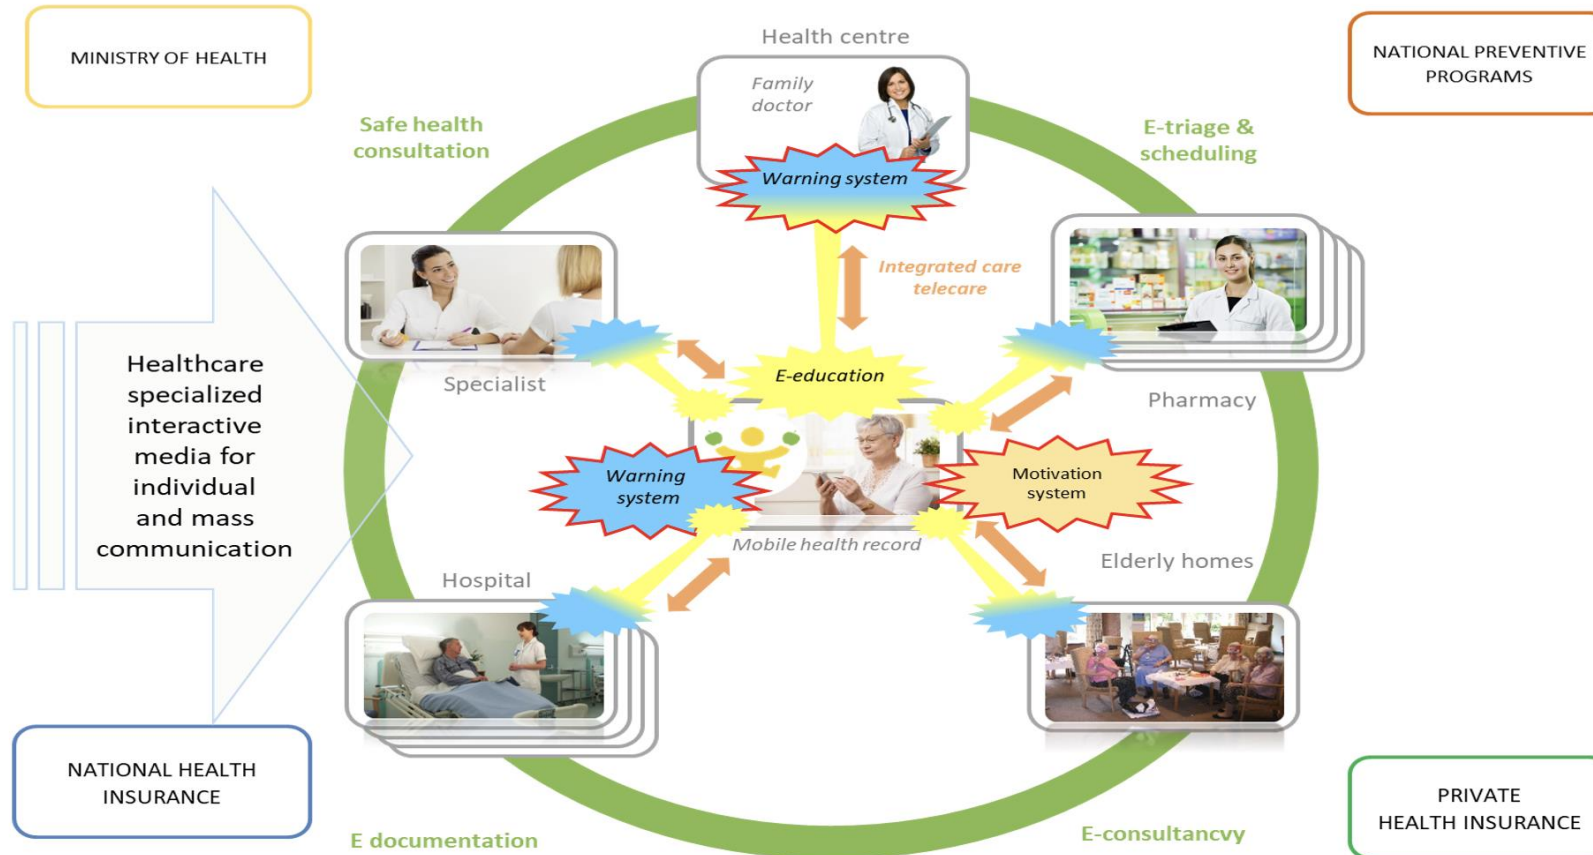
MINISTRY OF HEALTH

Health centre

NATIONAL PREVENTIVE PROGRAMS

Family doctor

Safe health consultation

E-triage & scheduling

Warning system

Integrated care telecare

Healthcare specialized interactive media for individual and mass communication

Specialist

E-education

Pharmacy

Warning system

Motivation system

Mobile health record

Elderly homes

Hospital

NATIONAL HEALTH INSURANCE

PRIVATE HEALTH INSURANCE

E documentation

E-consultancvy